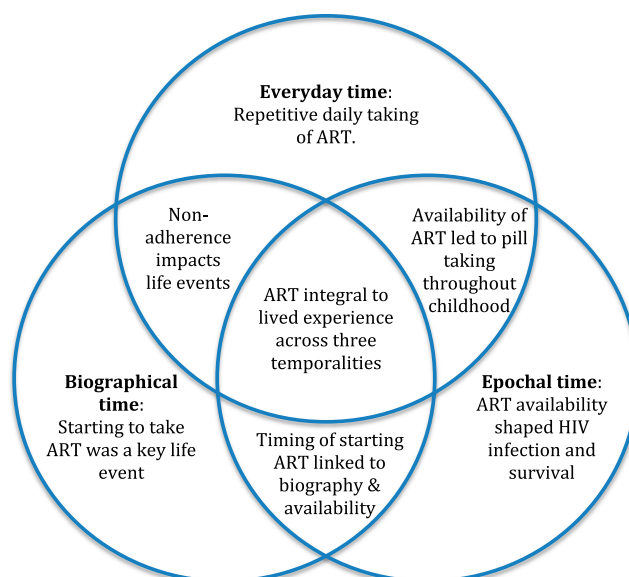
**Everyday time**: Repetitive daily taking of ART.

Non-adherence impacts life events

Availability of ART led to pill taking throughout childhood

ART integral to lived experience across three temporalities

**Biographical time**: Starting to take ART was a key life event

Timing of starting ART linked to biography & availability

**Epochal time**: ART availability shaped HIV infection and survival